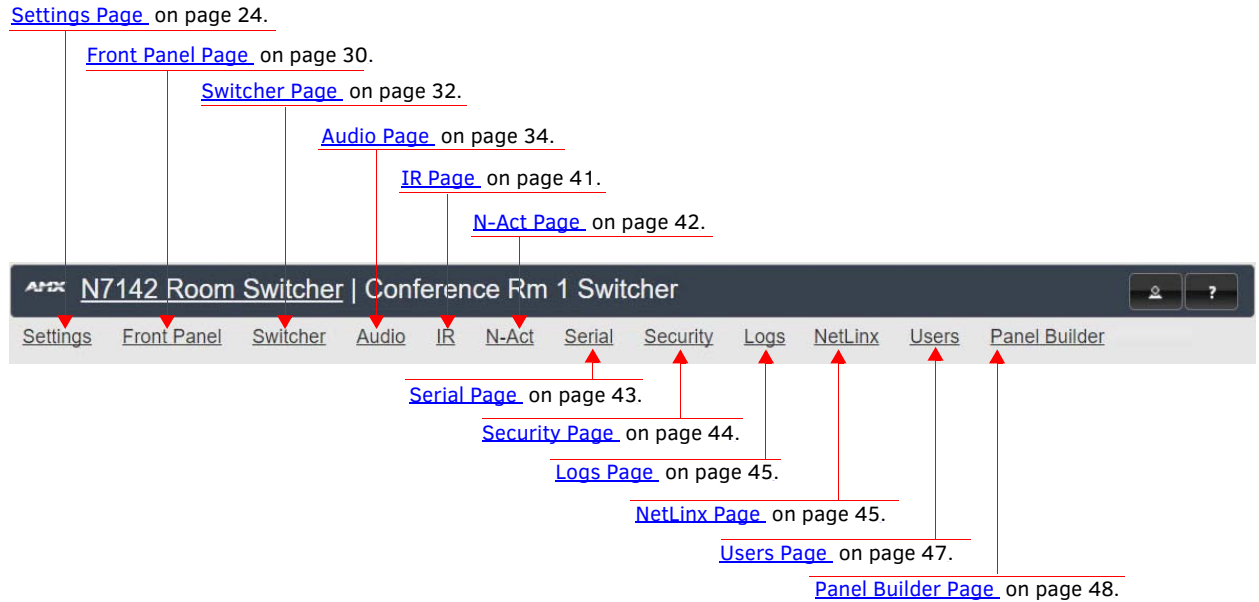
Settings Page on page 24.

Front Panel Page on page 30.

Switcher Page on page 32.

Audio Page on page 34.

IR Page on page 41.

N-Act Page on page 42.

AMX N7142 Room Switcher | Conference Rm 1 Switcher

?

Settings Front Panel Switcher Audio IR N-Act Serial Security Logs NetLinx Users Panel Builder

Serial Page on page 43.

Security Page on page 44.

Logs Page on page 45.

NetLinx Page on page 45.

Users Page on page 47.

Panel Builder Page on page 48.